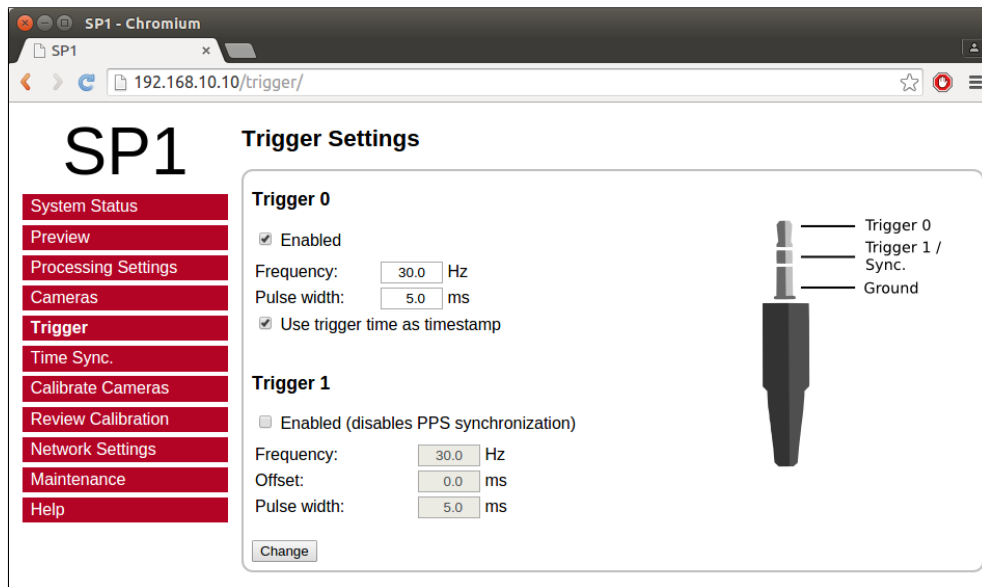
SP1 - Chromium

SP1 ×

192.168.10.10/trigger/

SP1

System Status
Preview
Processing Settings
Cameras
Trigger
Time Sync.
Calibrate Cameras
Review Calibration
Network Settings
Maintenance
Help

Trigger Settings

Trigger 0

Enabled

Frequency: 30.0 Hz
Pulse width: 5.0 ms

Use trigger time as timestamp

Trigger 0
Trigger 1 / Sync.
Ground

Trigger 1

Enabled (disables PPS synchronization)

Frequency: 30.0 Hz
Offset: 0.0 ms
Pulse width: 5.0 ms

Change